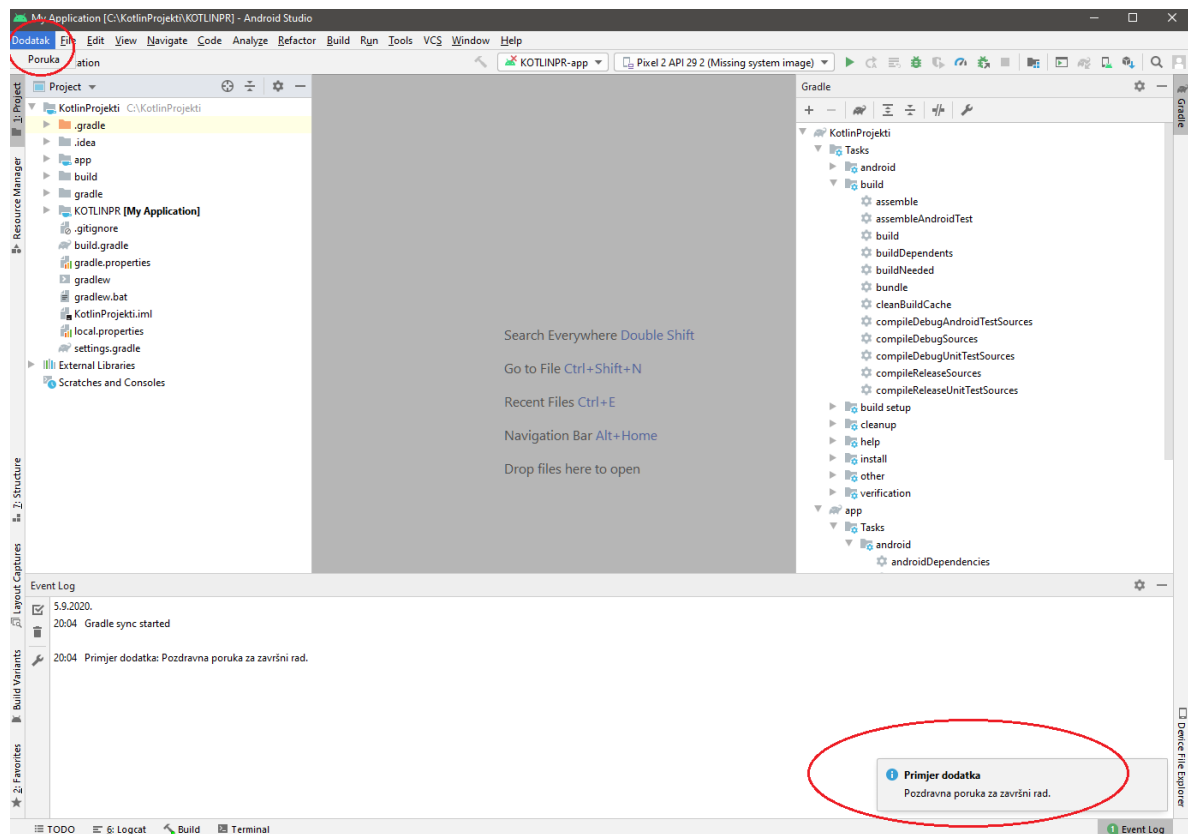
My Application [C:\KotlinProjekti\KOTLINPR] - Android Studio

Dodatak File Edit View Navigate Code Analyze Refactor Build Run Tools VCS Window Help

Poruka ation

KOTLINPR-app

Pixel 2 API 29 2 (Missing system image)

1: Project

Resource Manager

7: Structure

Layout Captures

Build Variants

2: Favorites

Project

KotlinProjekti C:\KotlinProjekti
.gradle
.idea
app
build
gradle
KOTLINPR [My Application]
.gitignore
build.gradle
gradle.properties
gradlew
gradlew.bat
KotlinProjekti.iml
local.properties
settings.gradle
External Libraries
Scratches and Consoles

Search Everywhere Double Shift

Go to File Ctrl+Shift+N

Recent Files Ctrl+E

Navigation Bar Alt+Home

Drop files here to open

Gradle

KotlinProjekti
Tasks
android
build
assemble
assembleAndroidTest
build
buildDependents
buildNeeded
bundle
cleanBuildCache
compileDebugAndroidTestSources
compileDebugSources
compileDebugUnitTestSources
compileReleaseSources
compileReleaseUnitTestSources
build setup
cleanup
help
install
other
verification
app
Tasks
android
androidDependencies

Gradle

Event Log

5.9.2020.
20:04 Gradle sync started

20:04 Primjer dodatka: Pozdravna poruka za završni rad.

Primjer dodatka
Pozdravna poruka za završni rad.

Device File Explorer

TODO 6: Logcat Build Terminal

Event Log